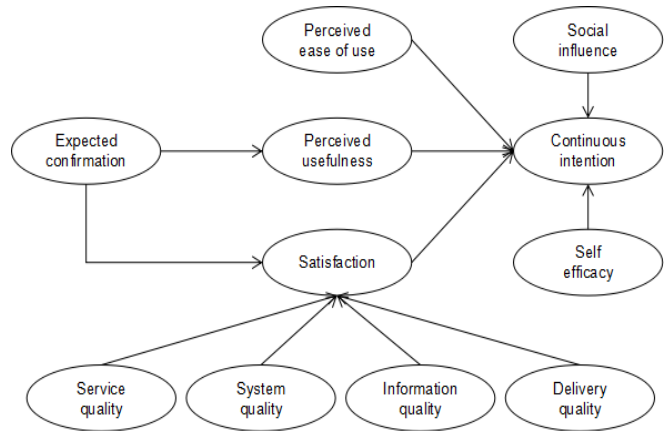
Perceived ease of use

Social influence

Expected confirmation

Perceived usefulness

Continuous intention

Satisfaction

Self efficacy

Service quality

System quality

Information quality

Delivery quality